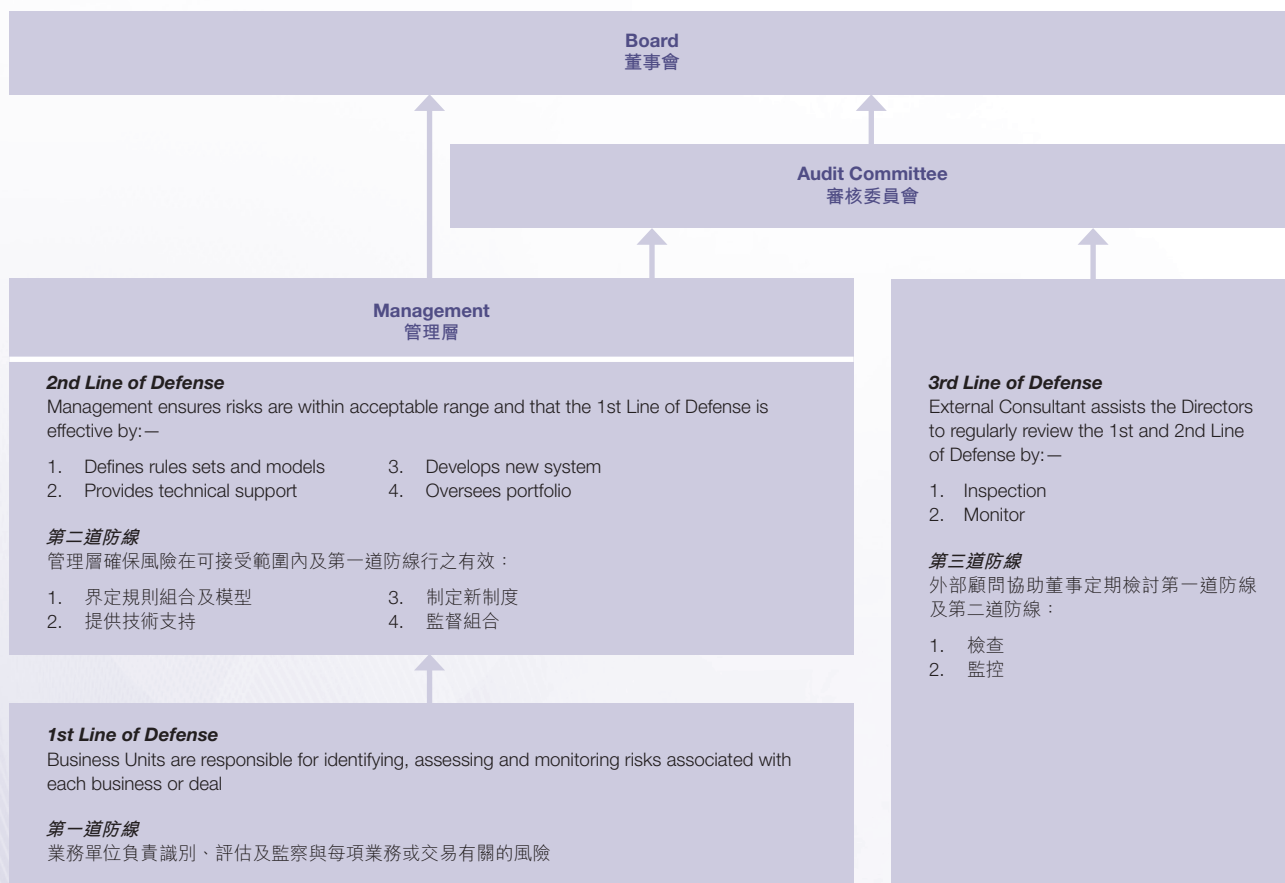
Board
董事會

Audit Committee
審核委員會

Management
管理層

*2nd Line of Defense*
Management ensures risks are within acceptable range and that the 1st Line of Defense is effective by:—

1. Defines rules sets and models
2. Provides technical support
3. Develops new system
4. Oversees portfolio

*第二道防線*
管理層確保風險在可接受範圍內及第一道防線行之有效：

1. 界定規則組合及模型
2. 提供技術支持
3. 制定新制度
4. 監督組合

*3rd Line of Defense*
External Consultant assists the Directors to regularly review the 1st and 2nd Line of Defense by:—

1. Inspection
2. Monitor

*第三道防線*
外部顧問協助董事定期檢討第一道防線及第二道防線：

1. 檢查
2. 監控

*1st Line of Defense*
Business Units are responsible for identifying, assessing and monitoring risks associated with each business or deal

*第一道防線*
業務單位負責識別、評估及監察與每項業務或交易有關的風險